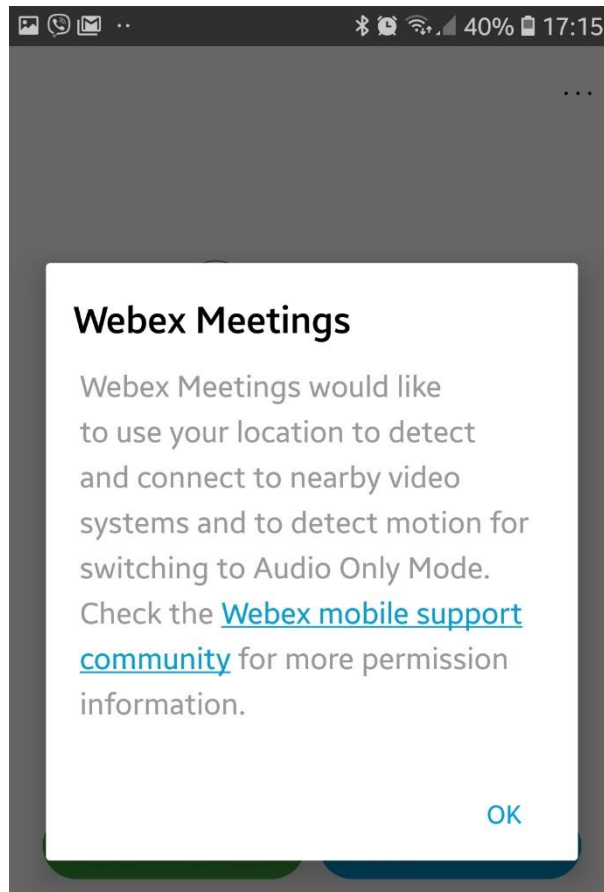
40% 17:15

Webex Meetings

Webex Meetings would like to use your location to detect and connect to nearby video systems and to detect motion for switching to Audio Only Mode. Check the Webex mobile support community for more permission information.

OK